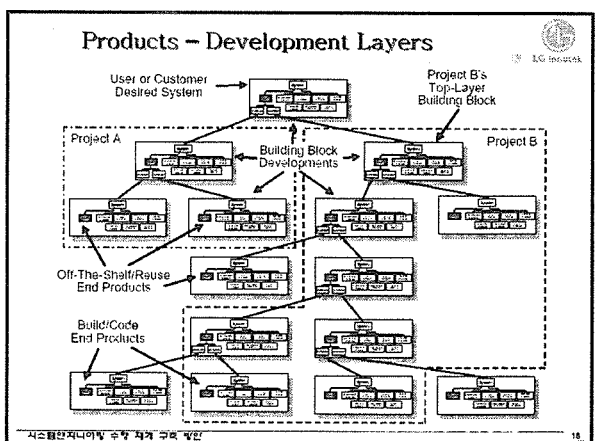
Products – Development Layers

LG Innotek

User or Customer Desired System

Project B's Top-Layer Building Block

Project A

Building Block Developments

Project B

Off-The-Shelf/Reuse End Products

Build/Code End Products

시스템엔지니어링 수행 체계 구축 방안

18